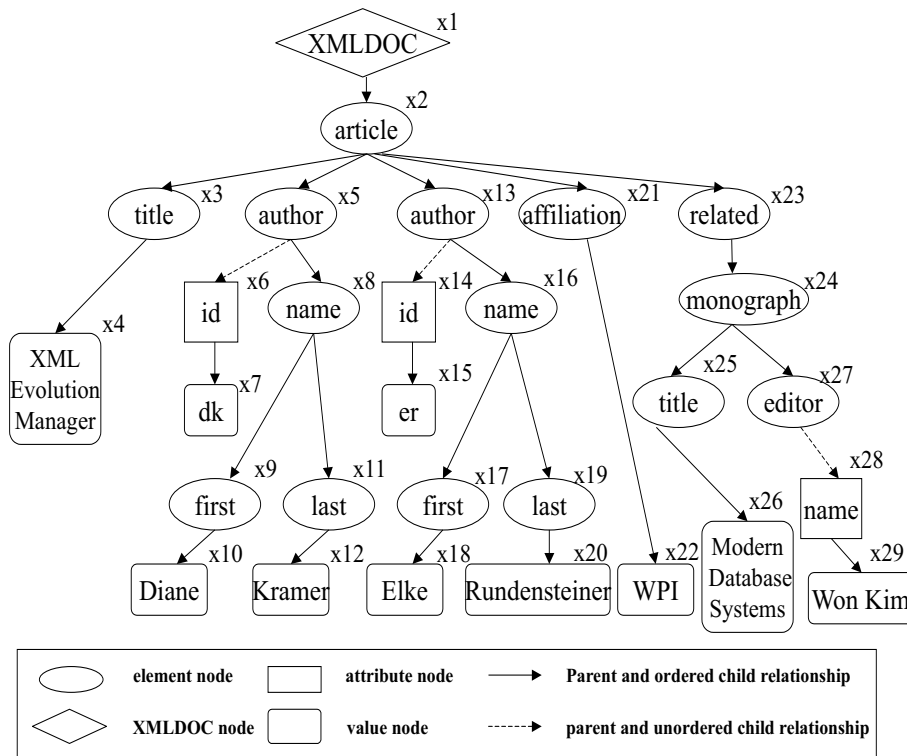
XMLDOC x1
article x2
title x3
author x5
author x13
affiliation x21
related x23
XML Evolution Manager x4
id x6
name x8
id x14
name x16
monograph x24
dk x7
er x15
title x25
editor x27
x28
first x9
last x11
first x17
last x19
x26
name
x29
Diane x10
Kramer x12
Elke x18
Rundensteiner x20
WPI x22
Modern Database Systems
Won Kim

element node
attribute node
Parent and ordered child relationship
XMLDOC node
value node
parent and unordered child relationship